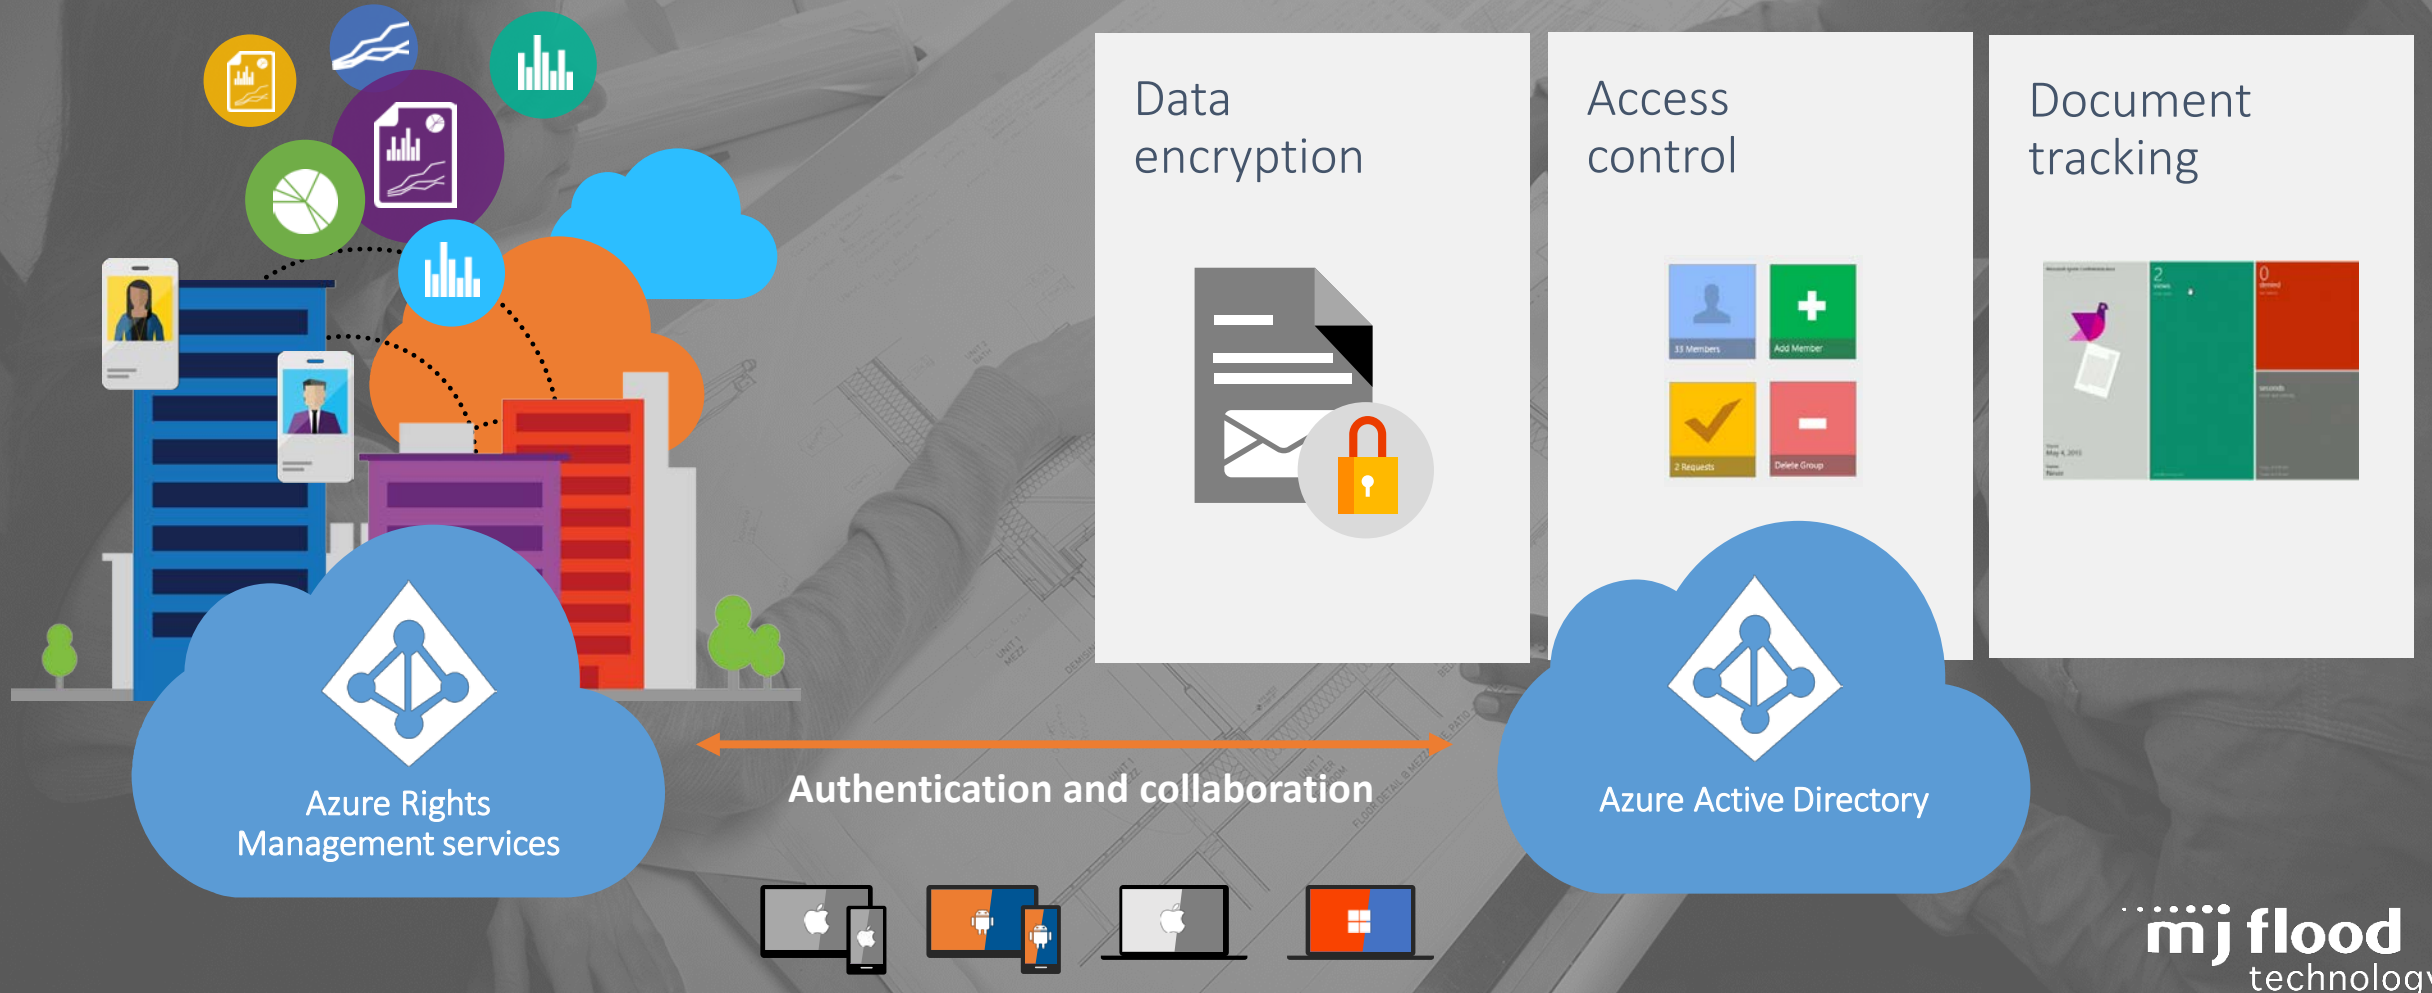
Data encryption

Access control

33 Members

Add Member

2 Requests

Delete Group

Document tracking

2

0

Azure Rights Management services

Authentication and collaboration

Azure Active Directory

mj flood technolog